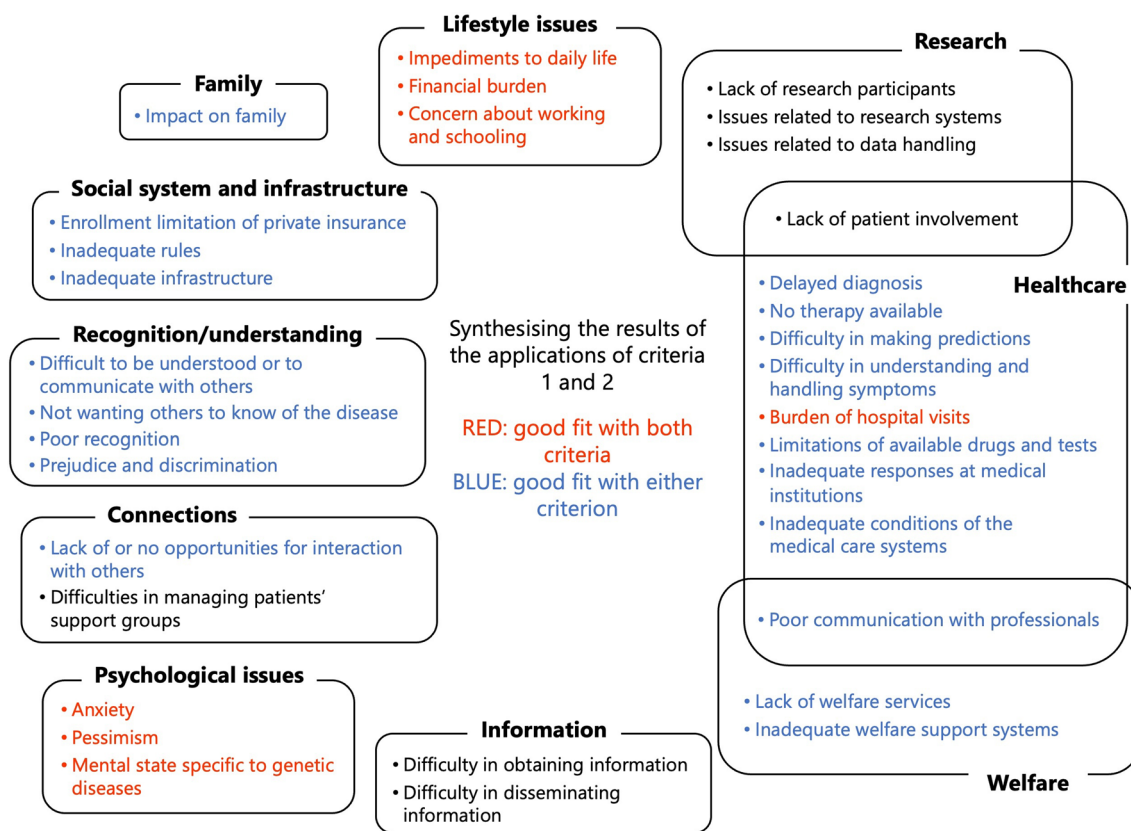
Lifestyle issues
• Impediments to daily life
• Financial burden
• Concern about working and schooling

Family
• Impact on family

Research
• Lack of research participants
• Issues related to research systems
• Issues related to data handling

• Lack of patient involvement

Social system and infrastructure
• Enrollment limitation of private insurance
• Inadequate rules
• Inadequate infrastructure

Healthcare
• Delayed diagnosis
• No therapy available
• Difficulty in making predictions
• Difficulty in understanding and handling symptoms
• Burden of hospital visits
• Limitations of available drugs and tests
• Inadequate responses at medical institutions
• Inadequate conditions of the medical care systems

Recognition/understanding
• Difficult to be understood or to communicate with others
• Not wanting others to know of the disease
• Poor recognition
• Prejudice and discrimination

Synthesising the results of the applications of criteria 1 and 2

RED: good fit with both criteria
BLUE: good fit with either criterion

Connections
• Lack of or no opportunities for interaction with others
• Difficulties in managing patients' support groups

• Poor communication with professionals

Psychological issues
• Anxiety
• Pessimism
• Mental state specific to genetic diseases

• Lack of welfare services
• Inadequate welfare support systems

Welfare

Information
• Difficulty in obtaining information
• Difficulty in disseminating information